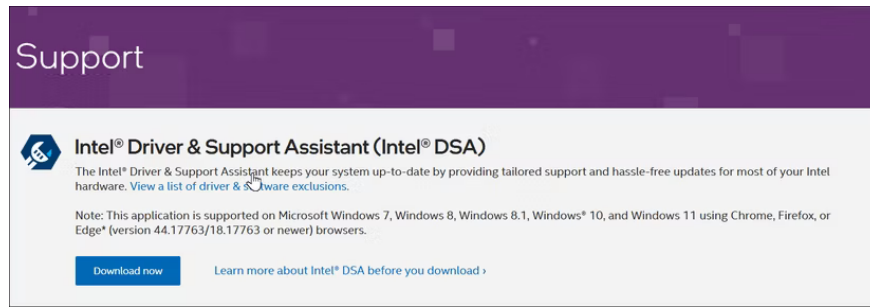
Support

Intel® Driver & Support Assistant (Intel® DSA)

The Intel® Driver & Support Assistant keeps your system up-to-date by providing tailored support and hassle-free updates for most of your Intel hardware. View a list of driver & software exclusions.

Note: This application is supported on Microsoft Windows 7, Windows 8, Windows 8.1, Windows® 10, and Windows 11 using Chrome, Firefox, or Edge* (version 44.17763/18.17763 or newer) browsers.

Download now

Learn more about Intel® DSA before you download ›